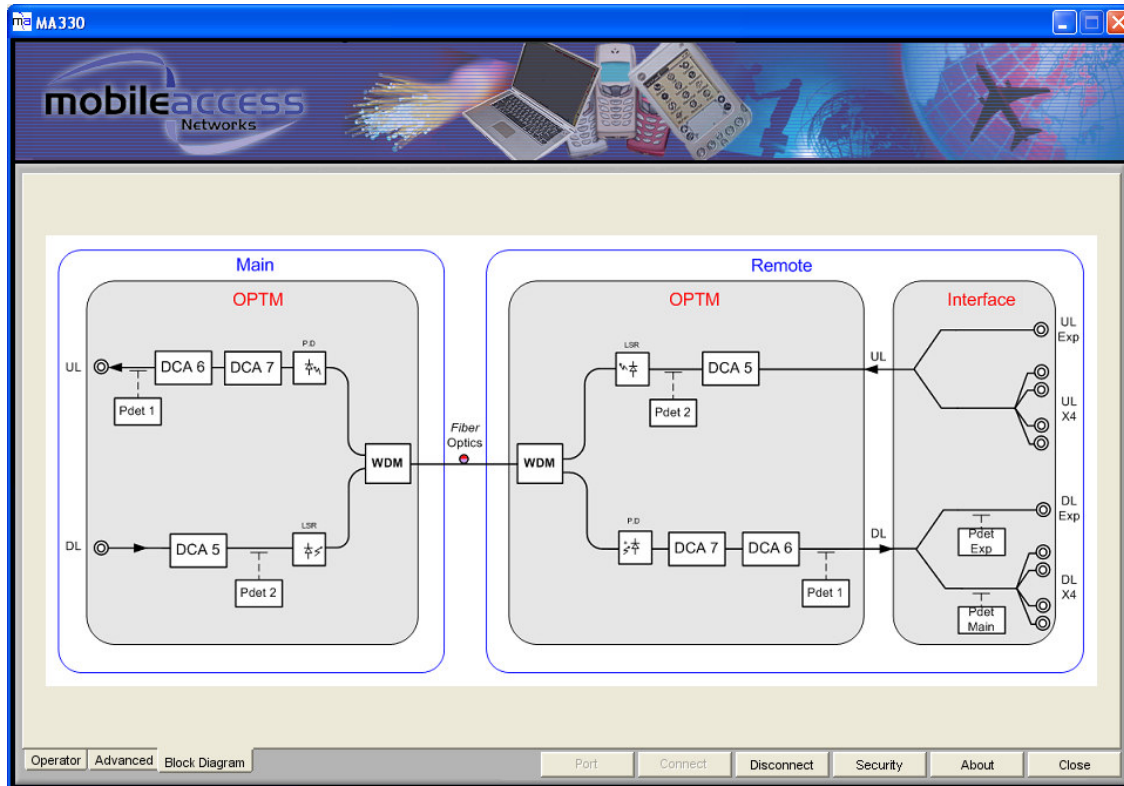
MA330

mobileaccess Networks

Main

OPTM

UL DCA 6 DCA 7 P.D

Pdet 1

WDM

DL DCA 5 LSR

Pdet 2

Fiber Optics

Remote

OPTM

LSR DCA 5

Pdet 2

WDM

P.D DCA 7 DCA 6

Pdet 1

Interface

UL

UL Exp

UL X4

DL

DL Exp

Pdet Exp

DL X4

Pdet Main

Operator Advanced Block Diagram

Port Connect Disconnect Security About Close